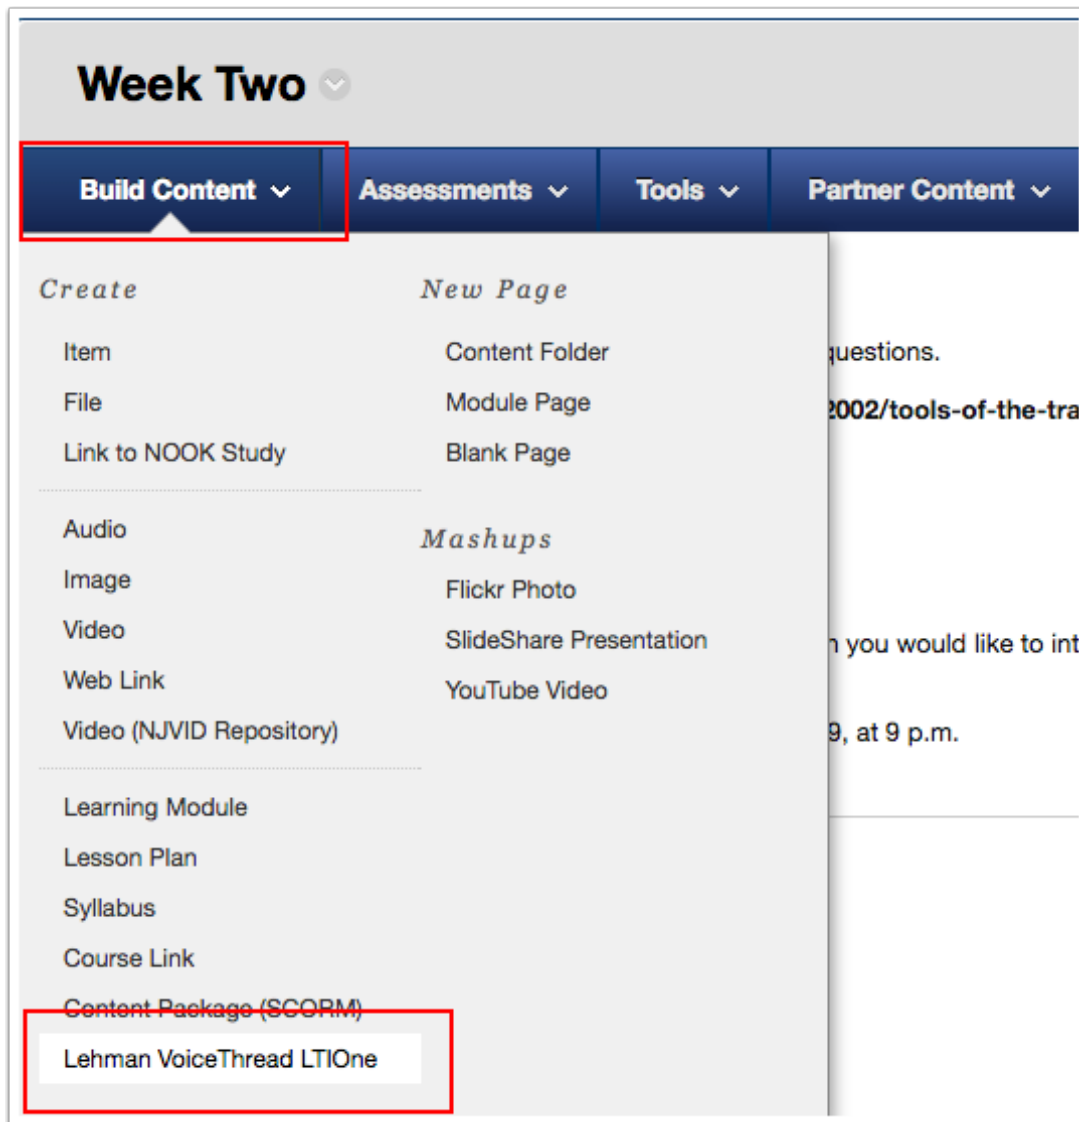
Week Two

Build Content Assessments Tools Partner Content

Create

Item
File
Link to NOOK Study

Audio
Image
Video
Web Link
Video (NJVID Repository)

Learning Module
Lesson Plan
Syllabus
Course Link
Content Package (SCORM)
Lehman VoiceThread LTIOne

New Page

Content Folder
Module Page
Blank Page

Mashups

Flickr Photo
SlideShare Presentation
YouTube Video

questions.
2002/tools-of-the-tra
you would like to int
9, at 9 p.m.